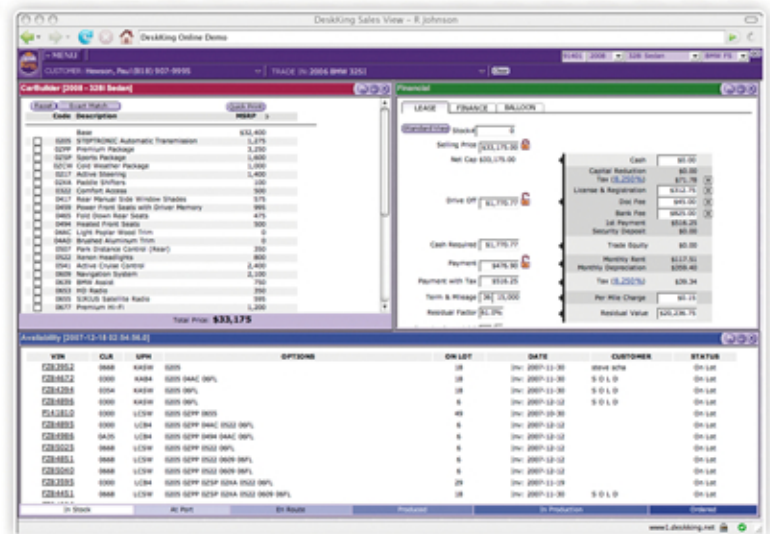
DeskKing Sales View – R Johnson

DeskKing Online Demo

MENU

CUSTOMER: Hewson, Paul (818) 907-9995

TRADE IN: 2006 BMW 325I

CarBuilder [2008 - 328i Sedan]

Reset | Exact Match | Quick Print

| | Code | Description | MSRP |
|---|---|---|---|
| | | Base | $32,400 |
| | 0205 | STEPTRONIC Automatic Transmission | 1,275 |
| | 02PP | Premium Package | 3,250 |
| | 02SP | Sports Package | 1,600 |
| | 02CW | Cold Weather Package | 1,000 |
| | 0217 | Active Steering | 1,400 |
| | 02KA | Paddle Shifters | 100 |
| | 0322 | Comfort Access | 500 |
| | 0417 | Rear Manual Side Window Shades | 575 |
| | 0459 | Power Front Seats with Driver Memory | 995 |
| | 0465 | Fold Down Rear Seats | 475 |
| | 0494 | Heated Front Seats | 500 |
| | 04AC | Light Poplar Wood Trim | 0 |
| | 04AD | Brushed Aluminum Trim | 0 |
| | 0507 | Park Distance Control (Rear) | 350 |
| | 0522 | Xenon Headlights | 800 |
| | 0541 | Active Cruise Control | 2,400 |
| | 0609 | Navigation System | 2,100 |
| | 0639 | BMW Assist | 750 |
| | 0653 | HD Radio | 350 |
| | 0655 | SIRIUS Satellite Radio | 595 |
| | 0677 | Premium Hi-Fi | 1,200 |

Total Price: $33,175

Financial

LEASE | FINANCE | BALLOON

Standard Rates

Stocks 0

Selling Price $33,175.00

Net Cap $33,175.00

Drive Off $1,770.77

Cash Required $1,770.77

Payment $476.90

Payment with Tax $516.25

Term & Mileage 36 15,000

Residual Factor 61.0%

Cash $0.00

Capital Reduction $0.00

Tax (8.250%) $71.78

License & Registration $312.75

Doc Fee $45.00

Bank Fee $825.00

1st Payment $516.25

Security Deposit $0.00

Trade Equity $0.00

Monthly Rent $117.51

Monthly Depreciation $359.40

Tax (8.250%) $39.34

Per Mile Charge $0.15

Residual Value $20,236.75

Availability [2007-12-18 02:54:56.0]

| VIN | CLR | UPH | OPTIONS | ON LOT | DATE | CUSTOMER | STATUS |
|---|---|---|---|---|---|---|---|
| FZ83952 | 0668 | KASW | 0205 | 18 | Inv: 2007-11-30 | steve sche | On Lot |
| FZ84672 | 0300 | KA84 | 0205 04AC 06FL | 18 | Inv: 2007-11-30 | S O L D | On Lot |
| FZ84284 | 0354 | KASW | 0205 06FL | 18 | Inv: 2007-11-30 | S O L D | On Lot |
| FZ84896 | 0300 | KASW | 0205 06FL | 6 | Inv: 2007-12-12 | | On Lot |
| PJ41810 | 0300 | LCSW | 0205 02PP 0655 | 49 | Inv: 2007-10-30 | | On Lot |
| FZ84895 | 0300 | LCB4 | 0205 02PP 04AC 06FL | 6 | Inv: 2007-12-12 | | On Lot |
| FZ84986 | 0A35 | LCB4 | 0205 02PP 0494 04AC 06FL | 6 | Inv: 2007-12-12 | | On Lot |
| FZ85025 | 0668 | LCSW | 0205 02PP 0522 06FL | 6 | Inv: 2007-12-12 | | On Lot |
| FZ84851 | 0668 | LCSW | 0205 02PP 0522 0609 06FL | 6 | Inv: 2007-12-12 | | On Lot |
| FZ85040 | 0668 | LCSW | 0205 02PP 0522 0609 06FL | 6 | Inv: 2007-12-12 | | On Lot |
| FZ83595 | 0300 | LCSW | 0205 02PP 02KA 0522 06FL | 29 | Inv: 2007-11-19 | | On Lot |
| FZ84451 | 0668 | LCSW | 0205 02PP 02SP 02KA 0522 0609 06FL | 18 | Inv: 2007-11-30 | S O L D | On Lot |

In Stock | At Port | En Route | Produced | In Production | Ordered

www1.deskking.net